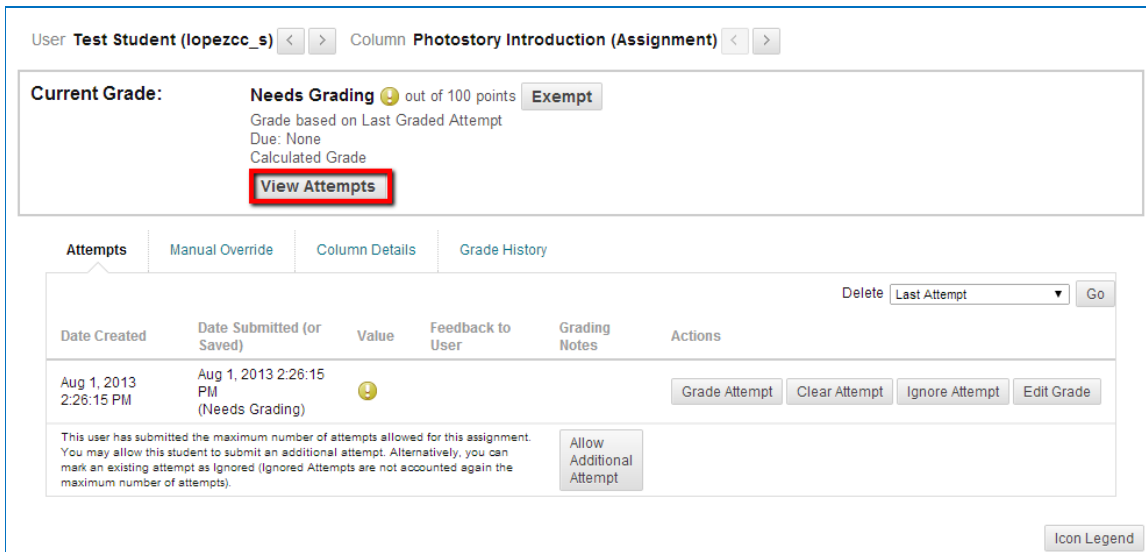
User **Test Student (lopezcc_s)** < > Column **Photostory Introduction (Assignment)** < >

**Current Grade:**

**Needs Grading** out of 100 points Exempt

Grade based on Last Graded Attempt
Due: None
Calculated Grade

View Attempts

Attempts | Manual Override | Column Details | Grade History

Delete Last Attempt Go

| Date Created | Date Submitted (or Saved) | Value | Feedback to User | Grading Notes | Actions |
|---|---|---|---|---|---|
| Aug 1, 2013 2:26:15 PM | Aug 1, 2013 2:26:15 PM (Needs Grading) | | | | Grade Attempt Clear Attempt Ignore Attempt Edit Grade |

This user has submitted the maximum number of attempts allowed for this assignment. You may allow this student to submit an additional attempt. Alternatively, you can mark an existing attempt as Ignored (Ignored Attempts are not accounted again the maximum number of attempts).

Allow Additional Attempt

Icon Legend